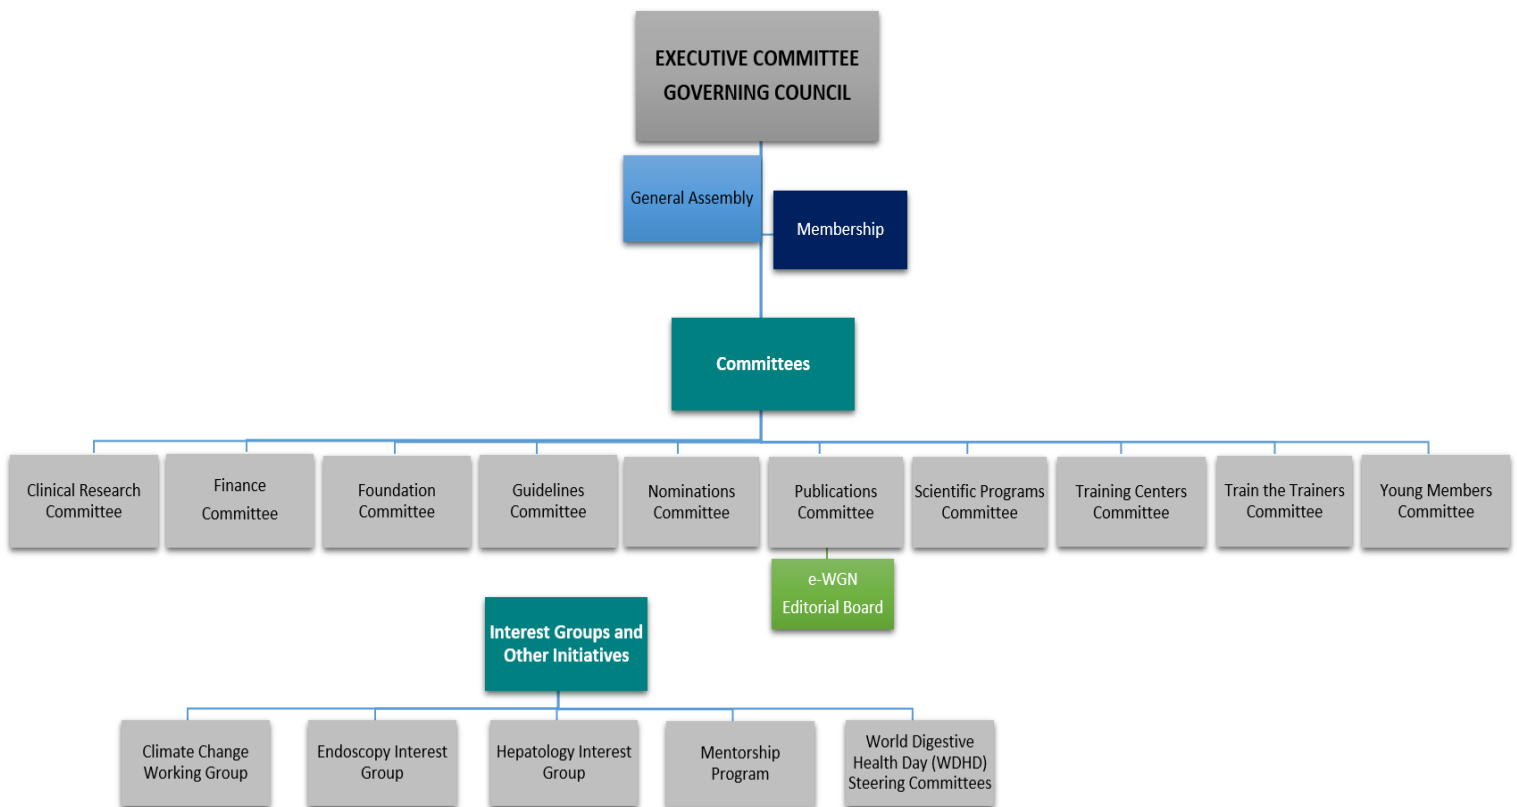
EXECUTIVE COMMITTEE
GOVERNING COUNCIL

General Assembly

Membership

Committees

Clinical Research Committee

Finance Committee

Foundation Committee

Guidelines Committee

Nominations Committee

Publications Committee

Scientific Programs Committee

Training Centers Committee

Train the Trainers Committee

Young Members Committee

e-WGN Editorial Board

Interest Groups and Other Initiatives

Climate Change Working Group

Endoscopy Interest Group

Hepatology Interest Group

Mentorship Program

World Digestive Health Day (WDHD) Steering Committees